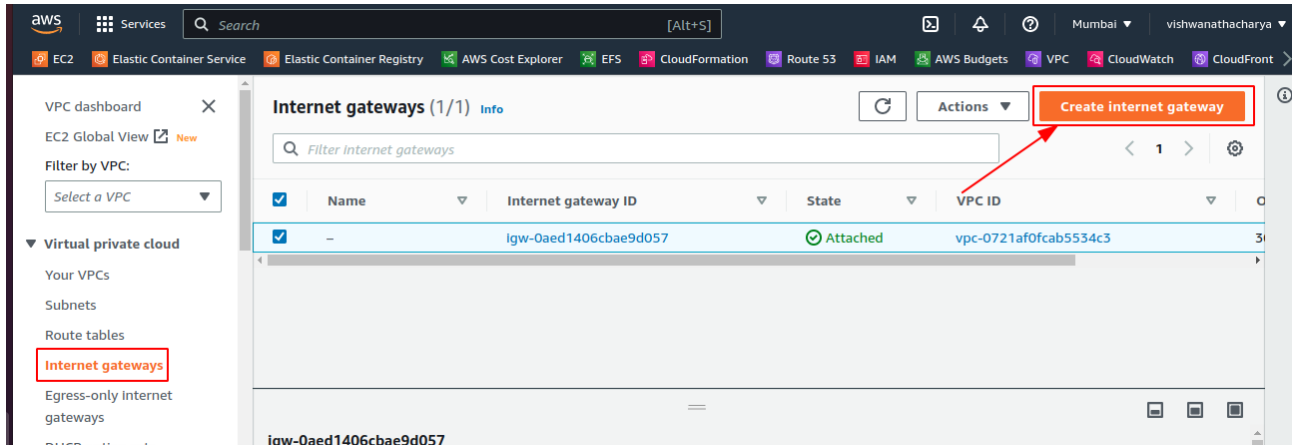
aws Services Search [Alt+S] Mumbai ▼ vishwanathacharya ▼

EC2 Elastic Container Service Elastic Container Registry AWS Cost Explorer EFS CloudFormation Route 53 IAM AWS Budgets VPC CloudWatch CloudFront

VPC dashboard
EC2 Global View New
Filter by VPC:
Select a VPC
▼ Virtual private cloud
Your VPCs
Subnets
Route tables
Internet gateways
Egress-only internet gateways

Internet gateways (1/1) Info
Actions ▼
Create internet gateway
Filter internet gateways
1

| | Name | Internet gateway ID | State | VPC ID | O |
|---|---|---|---|---|---|
| ☑ | – | igw-0aed1406cbae9d057 | Attached | vpc-0721af0fcab5534c3 | 3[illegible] |

igw-0aed1406cbae9d057